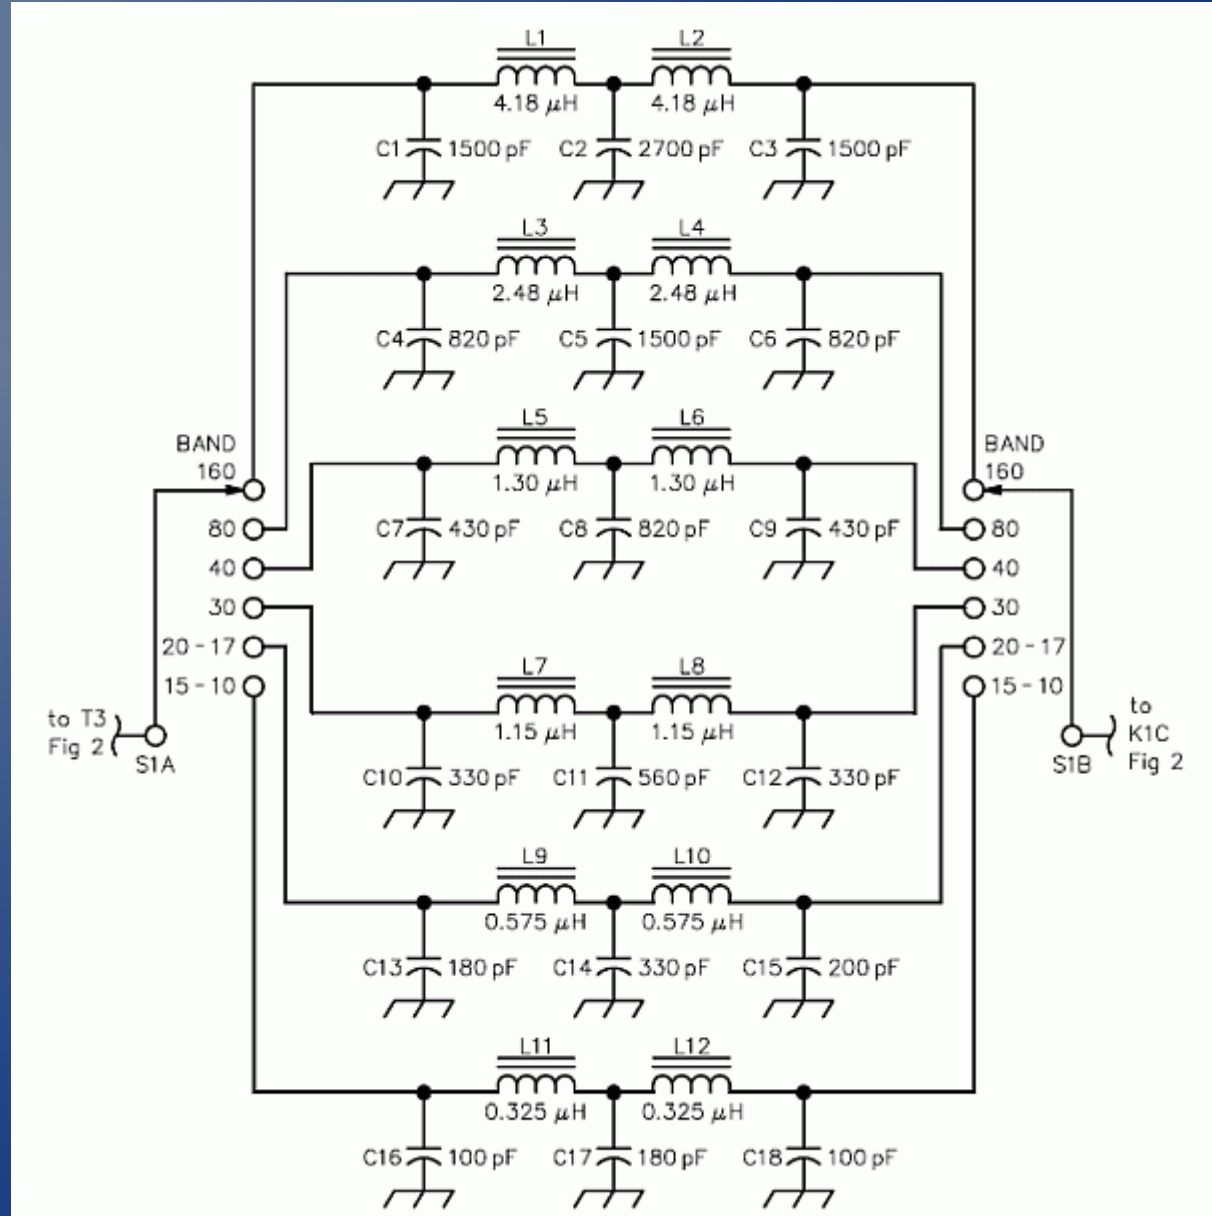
L1
L2
4.18 $\mu$H
4.18 $\mu$H
C1 1500 pF
C2 2700 pF
C3 1500 pF

L3
L4
2.48 $\mu$H
2.48 $\mu$H
C4 820 pF
C5 1500 pF
C6 820 pF

BAND
160
80
40
30
20 - 17
15 - 10

L5
L6
1.30 $\mu$H
1.30 $\mu$H
C7 430 pF
C8 820 pF
C9 430 pF

BAND
160
80
40
30
20 - 17
15 - 10

to T3
Fig 2
S1A

L7
L8
1.15 $\mu$H
1.15 $\mu$H
C10 330 pF
C11 560 pF
C12 330 pF

to
K1C
Fig 2
S1B

L9
L10
0.575 $\mu$H
0.575 $\mu$H
C13 180 pF
C14 330 pF
C15 200 pF

L11
L12
0.325 $\mu$H
0.325 $\mu$H
C16 100 pF
C17 180 pF
C18 100 pF